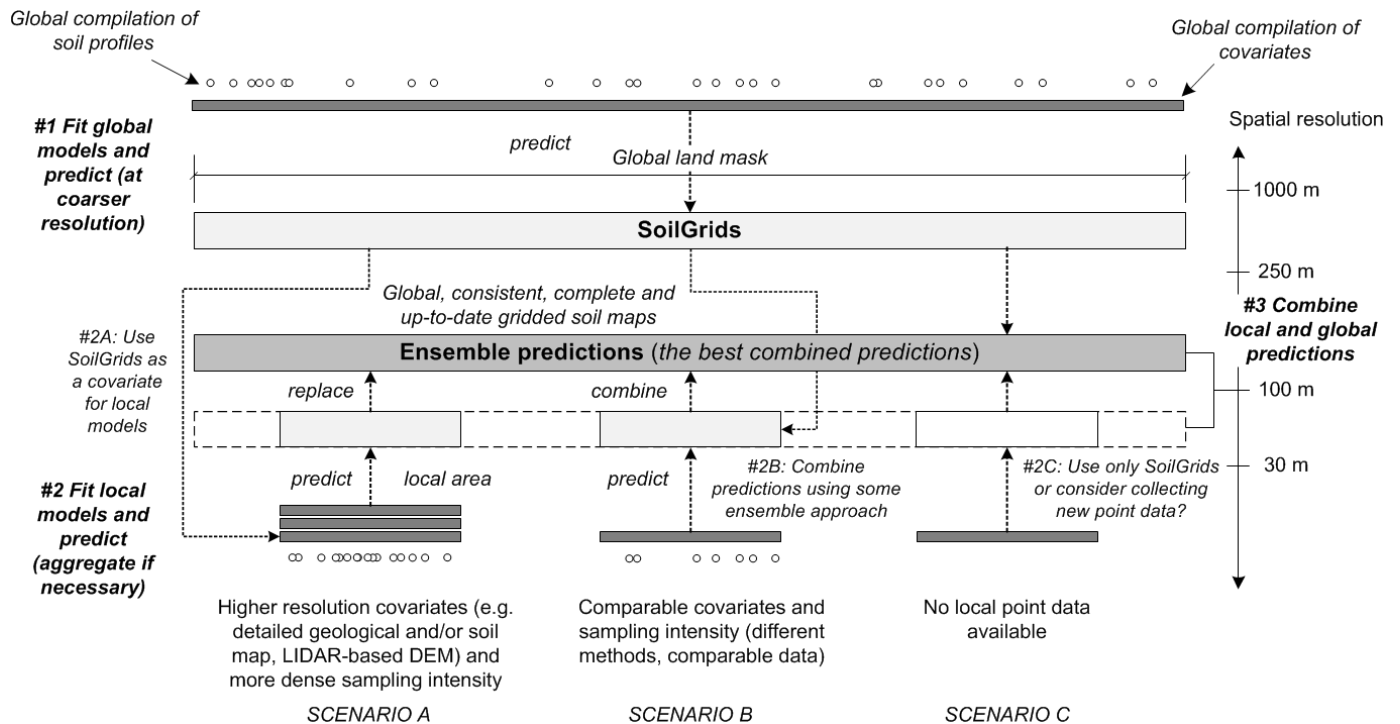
Global compilation of soil profiles

Global compilation of covariates

#1 Fit global models and predict (at coarser resolution)

predict

Global land mask

Spatial resolution

1000 m

SoilGrids

250 m

Global, consistent, complete and up-to-date gridded soil maps

#3 Combine local and global predictions

#2A: Use SoilGrids as a covariate for local models

Ensemble predictions (the best combined predictions)

replace

combine

100 m

predict

local area

predict

#2B: Combine predictions using some ensemble approach

#2C: Use only SoilGrids or consider collecting new point data?

30 m

#2 Fit local models and predict (aggregate if necessary)

Higher resolution covariates (e.g. detailed geological and/or soil map, LIDAR-based DEM) and more dense sampling intensity

Comparable covariates and sampling intensity (different methods, comparable data)

No local point data available

SCENARIO A

SCENARIO B

SCENARIO C